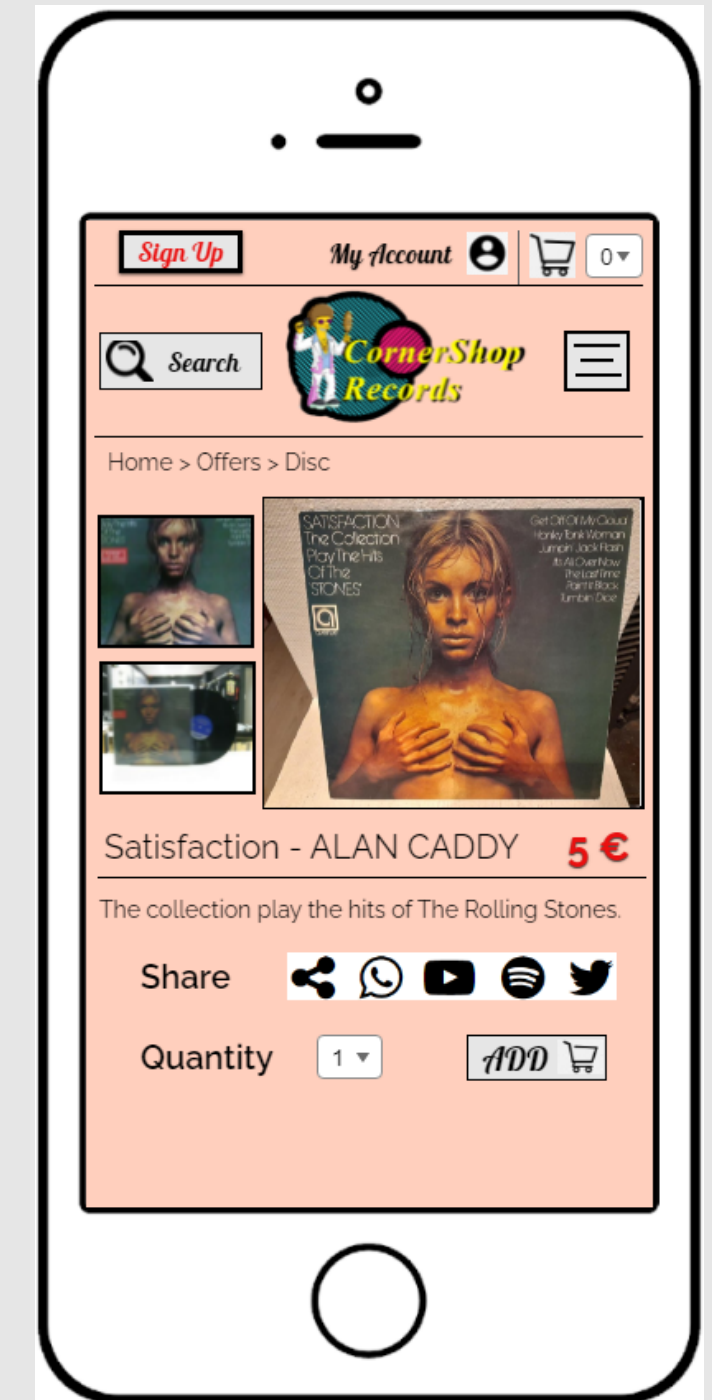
Sign Up

My Account

0

Search

CornerShop Records

Home > Offers > Disc

SATISFACTION
The Collection
Play The Hits
Of The
STONES

Get Off Of My Cloud
Honky Tonk Woman
Jumpin Jack Flash
It's All Over Now
The Last Time
Paint It Black
Tumblin Dice

Satisfaction - ALAN CADDY

5 €

The collection play the hits of The Rolling Stones.

Share

Quantity

1

ADD